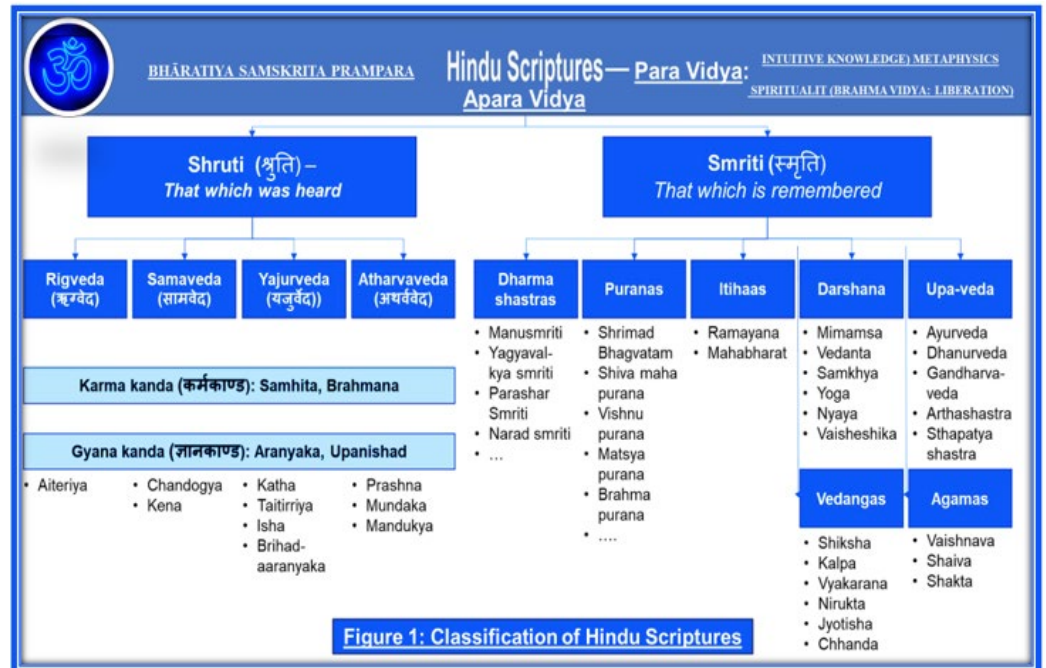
ॐ

BHĀRATIYA SAMSKRITA PRAMPARA

Hindu Scriptures— Para Vidya: INTUITIVE KNOWLEDGE) METAPHYSICS SPIRITUALIT (BRAHMA VIDYA: LIBERATION)

Apara Vidya

Shruti (श्रुति) – That which was heard

Smriti (स्मृति) That which is remembered

Rigveda (ऋग्वेद)

Samaveda (सामवेद)

Yajurveda (यजुर्वेद))

Atharvaveda (अथर्ववेद)

Karma kanda (कर्मकाण्ड): Samhita, Brahmana

Gyana kanda (ज्ञानकाण्ड): Aranyaka, Upanishad

• Aiteriya

• Chandogya
• Kena

• Katha
• Taitirriya
• Isha
• Brihad-aaranyaka

• Prashna
• Mundaka
• Mandukya

Dharma shastras
• Manusmriti
• Yagyavalkya smriti
• Parashar Smriti
• Narad smriti
• …

Puranas
• Shrimad Bhagvatam
• Shiva maha purana
• Vishnu purana
• Matsya purana
• Brahma purana
• ….

Itihaas
• Ramayana
• Mahabharat

Darshana
• Mimamsa
• Vedanta
• Samkhya
• Yoga
• Nyaya
• Vaisheshika

Upa-veda
• Ayurveda
• Dhanurveda
• Gandharva-veda
• Arthashastra
• Sthapatya shastra

Vedangas
• Shiksha
• Kalpa
• Vyakarana
• Nirukta
• Jyotisha
• Chhanda

Agamas
• Vaishnava
• Shaiva
• Shakta

Figure 1: Classification of Hindu Scriptures